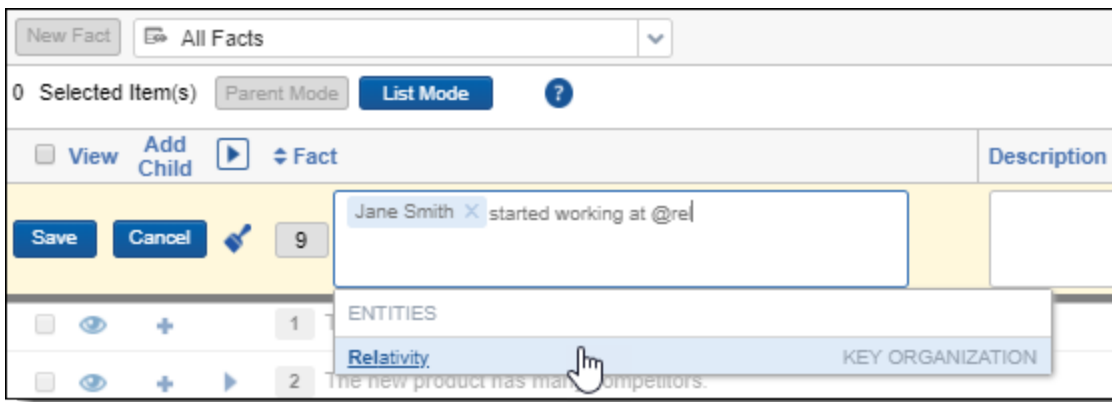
New Fact All Facts

0 Selected Item(s) Parent Mode List Mode ?

View Add Child Fact Description

Save Cancel 9 Jane Smith × started working at @rel

ENTITIES

1 T

Relativity KEY ORGANIZATION

2 The new product has man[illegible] competitors.